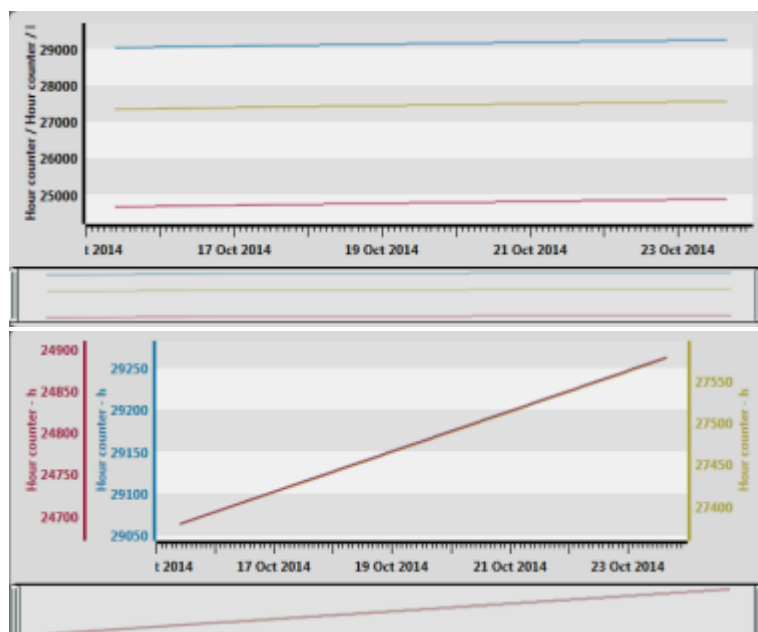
Hour counter / Hour counter / I

29000
28000
27000
26000
25000

t 2014
17 Oct 2014
19 Oct 2014
21 Oct 2014
23 Oct 2014

Hour counter - h
24900
24850
24800
24750
24700

Hour counter - h
29250
29200
29150
29100
29050

Hour counter - h
27550
27500
27450
27400

t 2014
17 Oct 2014
19 Oct 2014
21 Oct 2014
23 Oct 2014